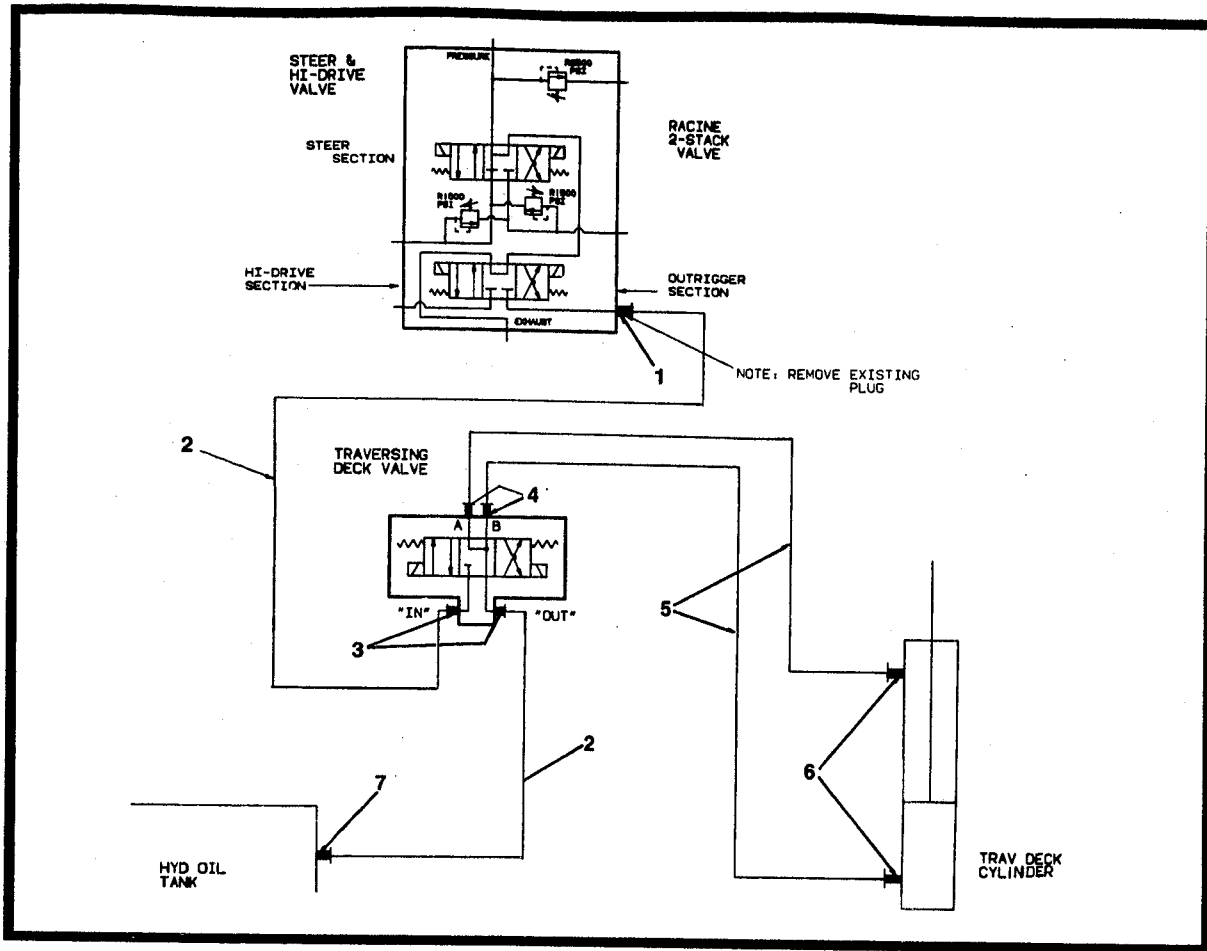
STEER & HI-DRIVE VALVE

PRESSURE

R2500 PSI

RACINE 2-STACK VALVE

STEER SECTION

R1000 PSI

R1500 PSI

HI-DRIVE SECTION

OUTRIGGER SECTION

EXHAUST

1

NOTE: REMOVE EXISTING PLUG

2

TRAVERSING DECK VALVE

4

A B

"IN"

"OUT"

5

3

2

7

6

HYD OIL TANK

TRAV DECK CYLINDER